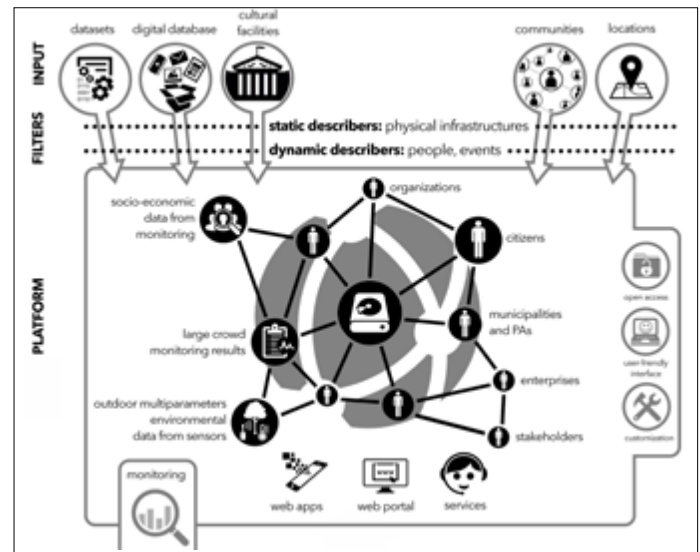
INPUT

datasets
digital database
cultural facilities
communities
locations

FILTERS

static describers: physical infrastructures
dynamic describers: people, events

PLATFORM

socio-economic data from monitoring
organizations
citizens
municipalities and PAs
large crowd monitoring results
enterprises
outdoor multiparameters environmental data from sensors
stakeholders

open access
user friendly interface
customization

web apps
web portal
services

monitoring